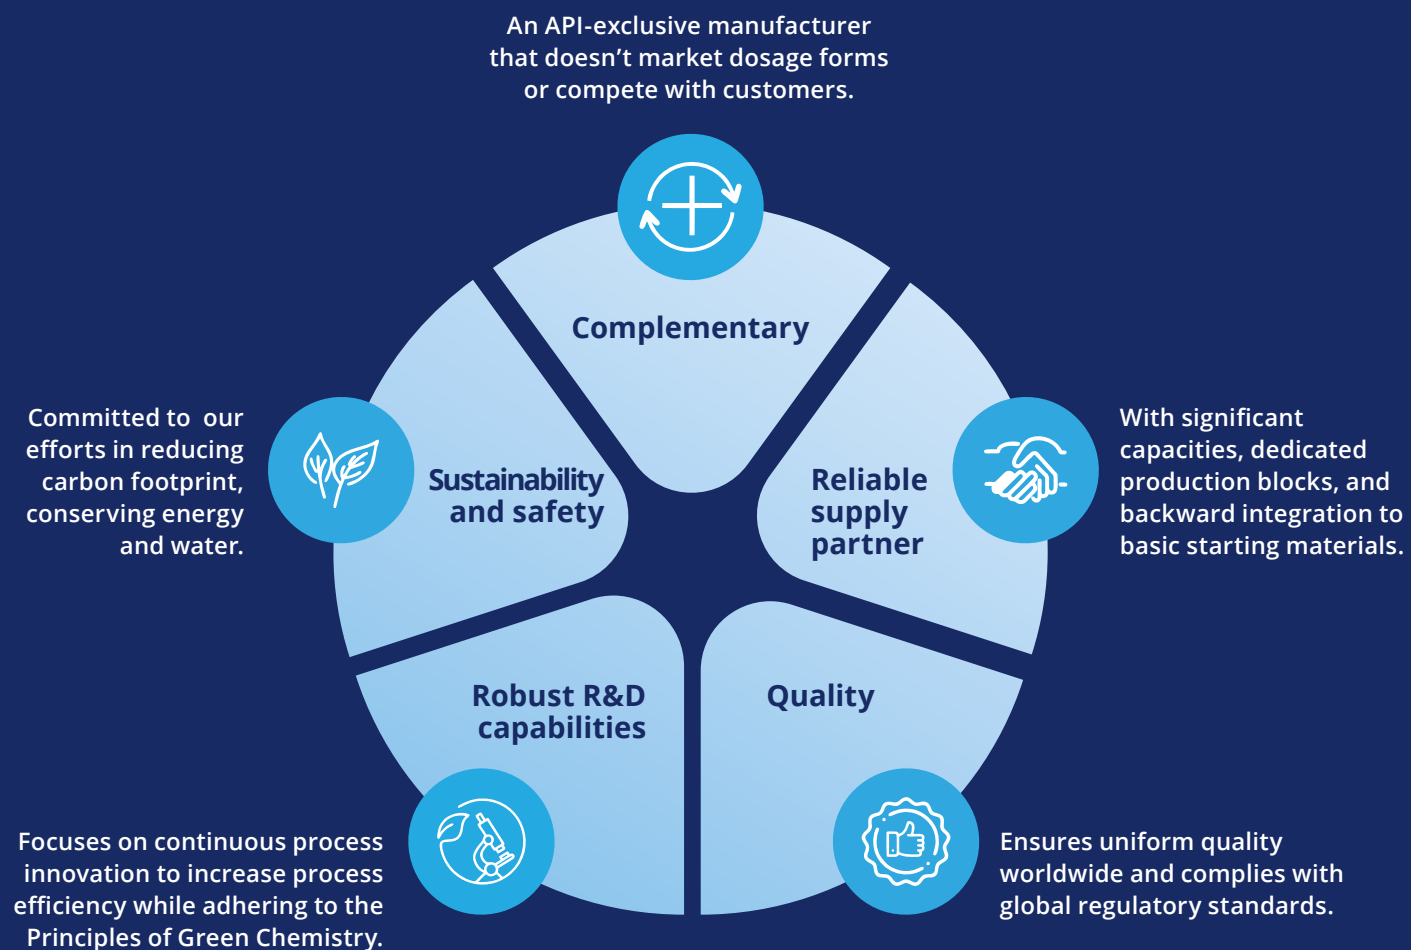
An API-exclusive manufacturer that doesn't market dosage forms or compete with customers.

Complementary

Committed to our efforts in reducing carbon footprint, conserving energy and water.

Sustainability and safety

Reliable supply partner

With significant capacities, dedicated production blocks, and backward integration to basic starting materials.

Robust R&D capabilities

Quality

Focuses on continuous process innovation to increase process efficiency while adhering to the Principles of Green Chemistry.

Ensures uniform quality worldwide and complies with global regulatory standards.